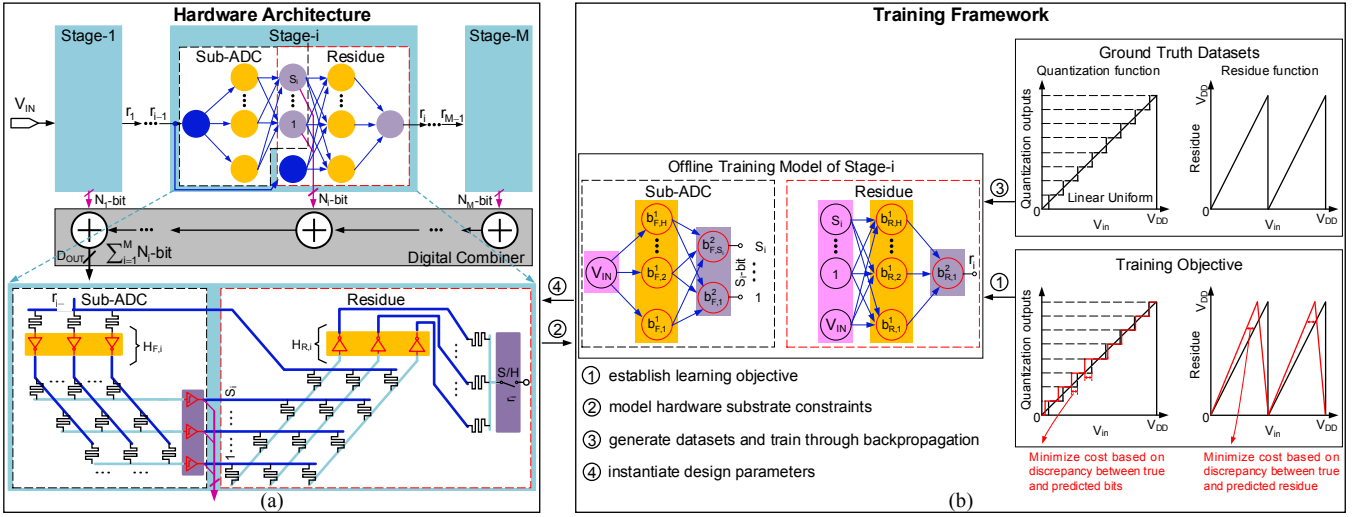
Hardware Architecture

Stage-1

Stage-i

Stage-M

Sub-ADC

Residue

$V_{IN}$

$r_1$ $r_{i-1}$

$S_i$

1

$r_i$ $r_{M-1}$

$N_1$-bit

$N_i$-bit

$N_M$-bit

$D_{OUT}$

$\sum_{i=1}^{M} N_i$-bit

Digital Combiner

$r_{i-1}$ Sub-ADC

$H_{F,i}$

Residue

$H_{R,i}$

$S_i$

1

S/H

$r_i$

(a)

Training Framework

Ground Truth Datasets

Quantization function

Residue function

Quantization outputs

Linear Uniform

$V_{in}$

$V_{DD}$

$V_{DD}$

Residue

$V_{in}$

$V_{DD}$

Offline Training Model of Stage-i

Sub-ADC

$V_{IN}$

$b^1_{F,H}$

$b^1_{F,2}$

$b^1_{F,1}$

$b^2_{F,S_i}$

$b^2_{F,1}$

$S_i$

$S_i$-bit

1

Residue

$S_i$

1

$V_{IN}$

$b^1_{R,H}$

$b^1_{R,2}$

$b^1_{R,1}$

$b^2_{R,1}$

$r_i$

③

①

④

②

Training Objective

Quantization outputs

$V_{in}$

$V_{DD}$

$V_{DD}$

Residue

$V_{in}$

$V_{DD}$

① establish learning objective

② model hardware substrate constraints

③ generate datasets and train through backpropagation

④ instantiate design parameters

Minimize cost based on discrepancy between true and predicted bits

Minimize cost based on discrepancy between true and predicted residue

(b)